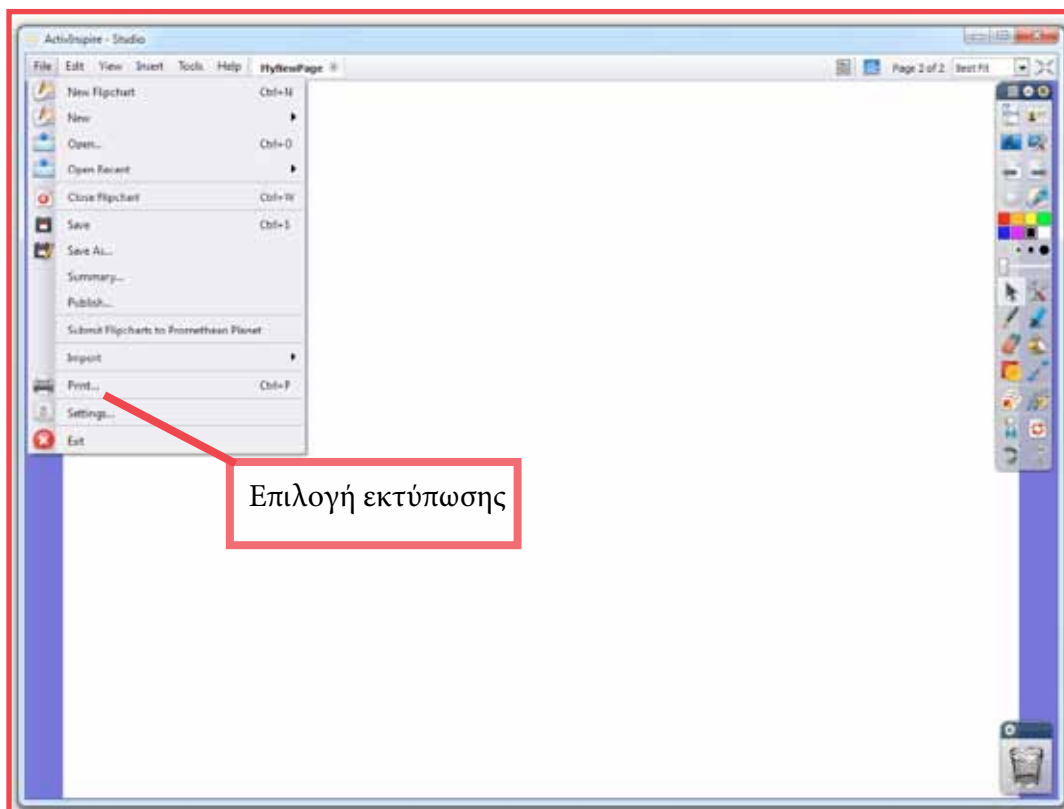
ActivInspire - Studio

File Edit View Insert Tools Help MyNewPage

Page 2 of 2 Best Fit

New Flipchart Ctrl+N
New
Open... Ctrl+O
Open Recent
Close Flipchart Ctrl+W
Save Ctrl+S
Save As...
Summary...
Publish...
Submit Flipcharts to Promethean Planet
Import
Print... Ctrl+P
Settings...
Exit

Επιλογή εκτύπωσης